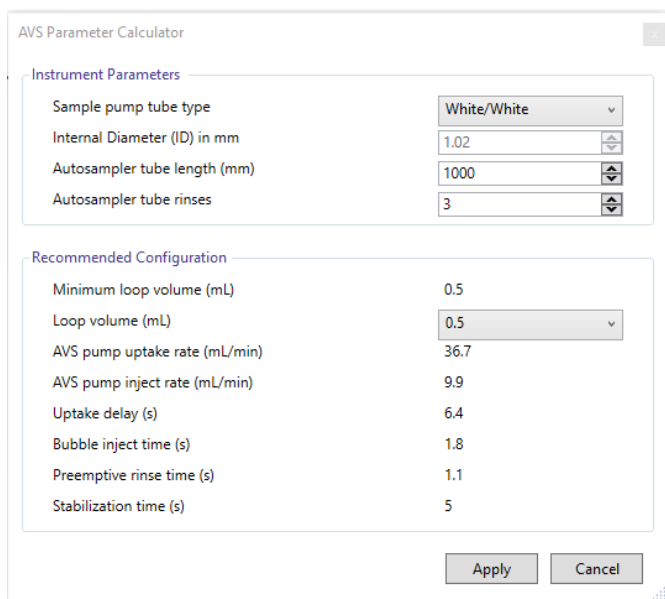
AVS Parameter Calculator

Instrument Parameters

| | |
|---|---|
| Sample pump tube type | White/White |
| Internal Diameter (ID) in mm | 1.02 |
| Autosampler tube length (mm) | 1000 |
| Autosampler tube rinses | 3 |

Recommended Configuration

| | |
|---|---|
| Minimum loop volume (mL) | 0.5 |
| Loop volume (mL) | 0.5 |
| AVS pump uptake rate (mL/min) | 36.7 |
| AVS pump inject rate (mL/min) | 9.9 |
| Uptake delay (s) | 6.4 |
| Bubble inject time (s) | 1.8 |
| Preemptive rinse time (s) | 1.1 |
| Stabilization time (s) | 5 |

Apply Cancel